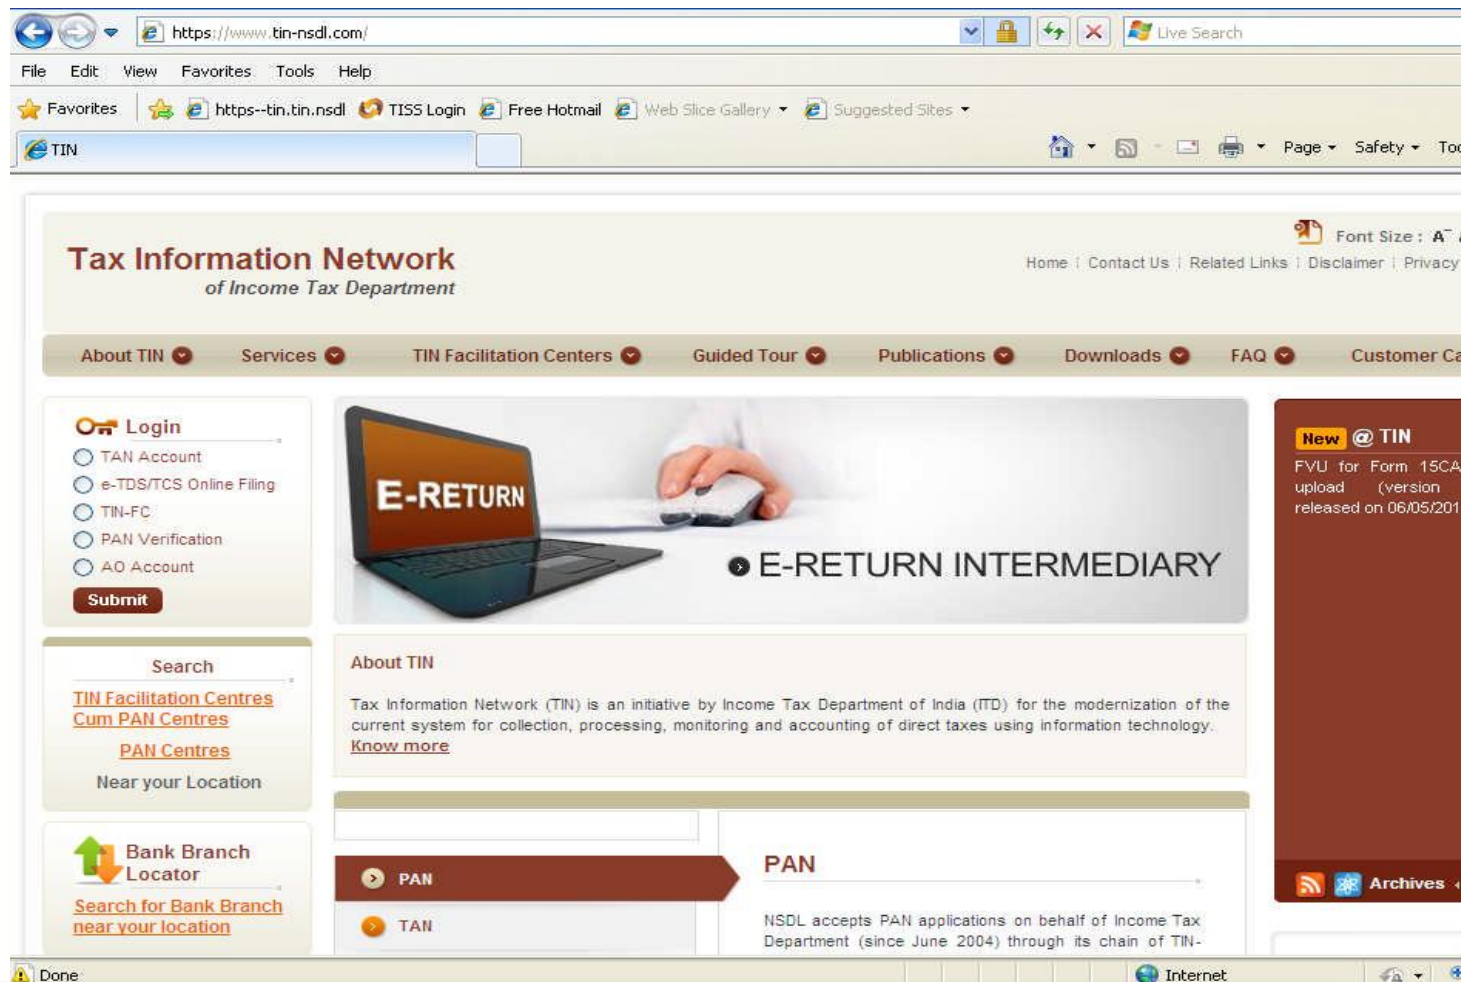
https://www.tin-nsdl.com/

Live Search

File Edit View Favorites Tools Help

Favorites https--tin.tin.nsdl TISS Login Free Hotmail Web Slice Gallery Suggested Sites

TIN

Page Safety To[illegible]

Font Size : A

Tax Information Network
of Income Tax Department

Home | Contact Us | Related Links | Disclaimer | Privacy

About TIN Services TIN Facilitation Centers Guided Tour Publications Downloads FAQ Customer Ca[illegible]

Login
TAN Account
e-TDS/TCS Online Filing
TIN-FC
PAN Verification
AO Account
Submit

E-RETURN

E-RETURN INTERMEDIARY

New @ TIN
FVU for Form 15CA upload (version released on 06/05/201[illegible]

Archives

Search
TIN Facilitation Centres Cum PAN Centres
PAN Centres
Near your Location

About TIN

Tax Information Network (TIN) is an initiative by Income Tax Department of India (ITD) for the modernization of the current system for collection, processing, monitoring and accounting of direct taxes using information technology.
Know more

Bank Branch Locator
Search for Bank Branch near your location

PAN
TAN

PAN

NSDL accepts PAN applications on behalf of Income Tax Department (since June 2004) through its chain of TIN-

Done

Internet